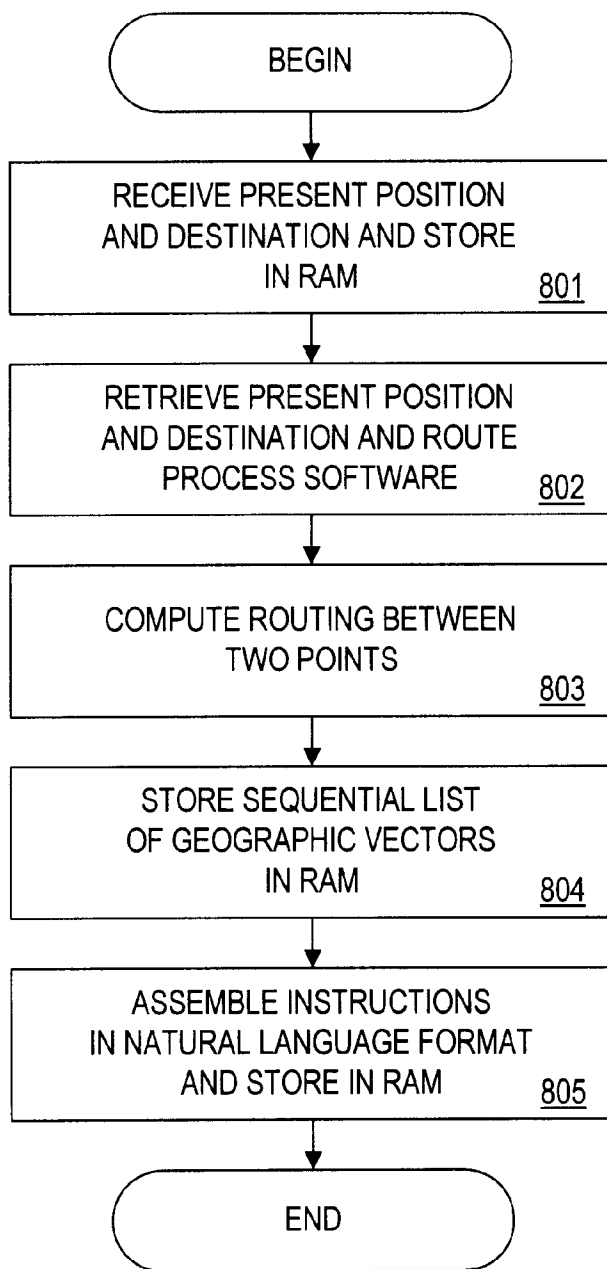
BEGIN

RECEIVE PRESENT POSITION AND DESTINATION AND STORE IN RAM
801

RETRIEVE PRESENT POSITION AND DESTINATION AND ROUTE PROCESS SOFTWARE
802

COMPUTE ROUTING BETWEEN TWO POINTS
803

STORE SEQUENTIAL LIST OF GEOGRAPHIC VECTORS IN RAM
804

ASSEMBLE INSTRUCTIONS IN NATURAL LANGUAGE FORMAT AND STORE IN RAM
805

END